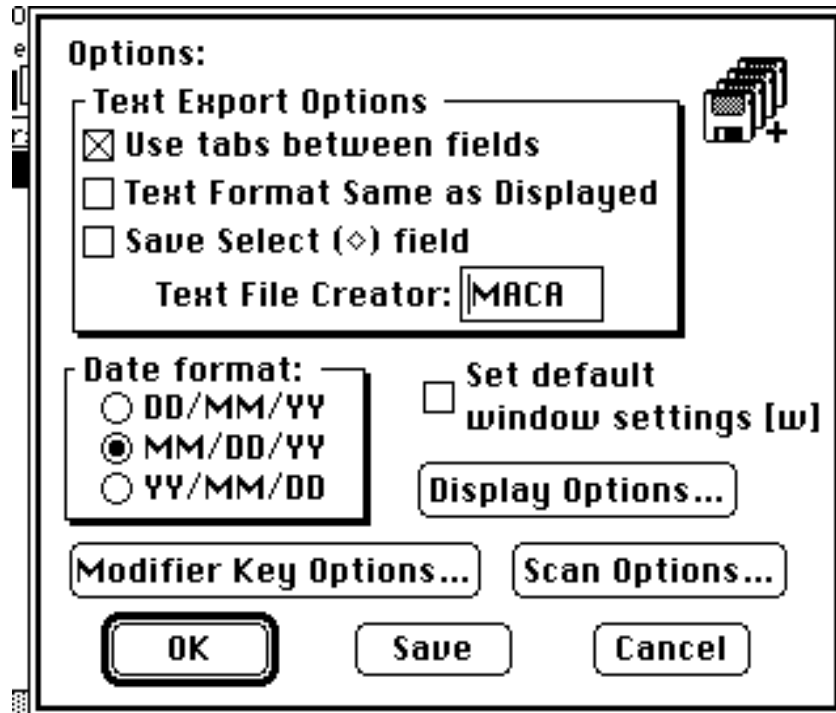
Options:

Text Export Options

☒ Use tabs between fields

☐ Text Format Same as Displayed

☐ Save Select (◇) field

Text File Creator: MACA

Date format:

○ DD/MM/YY

◉ MM/DD/YY

○ YY/MM/DD

☐ Set default window settings [w]

Display Options...

Modifier Key Options...

Scan Options...

OK

Save

Cancel